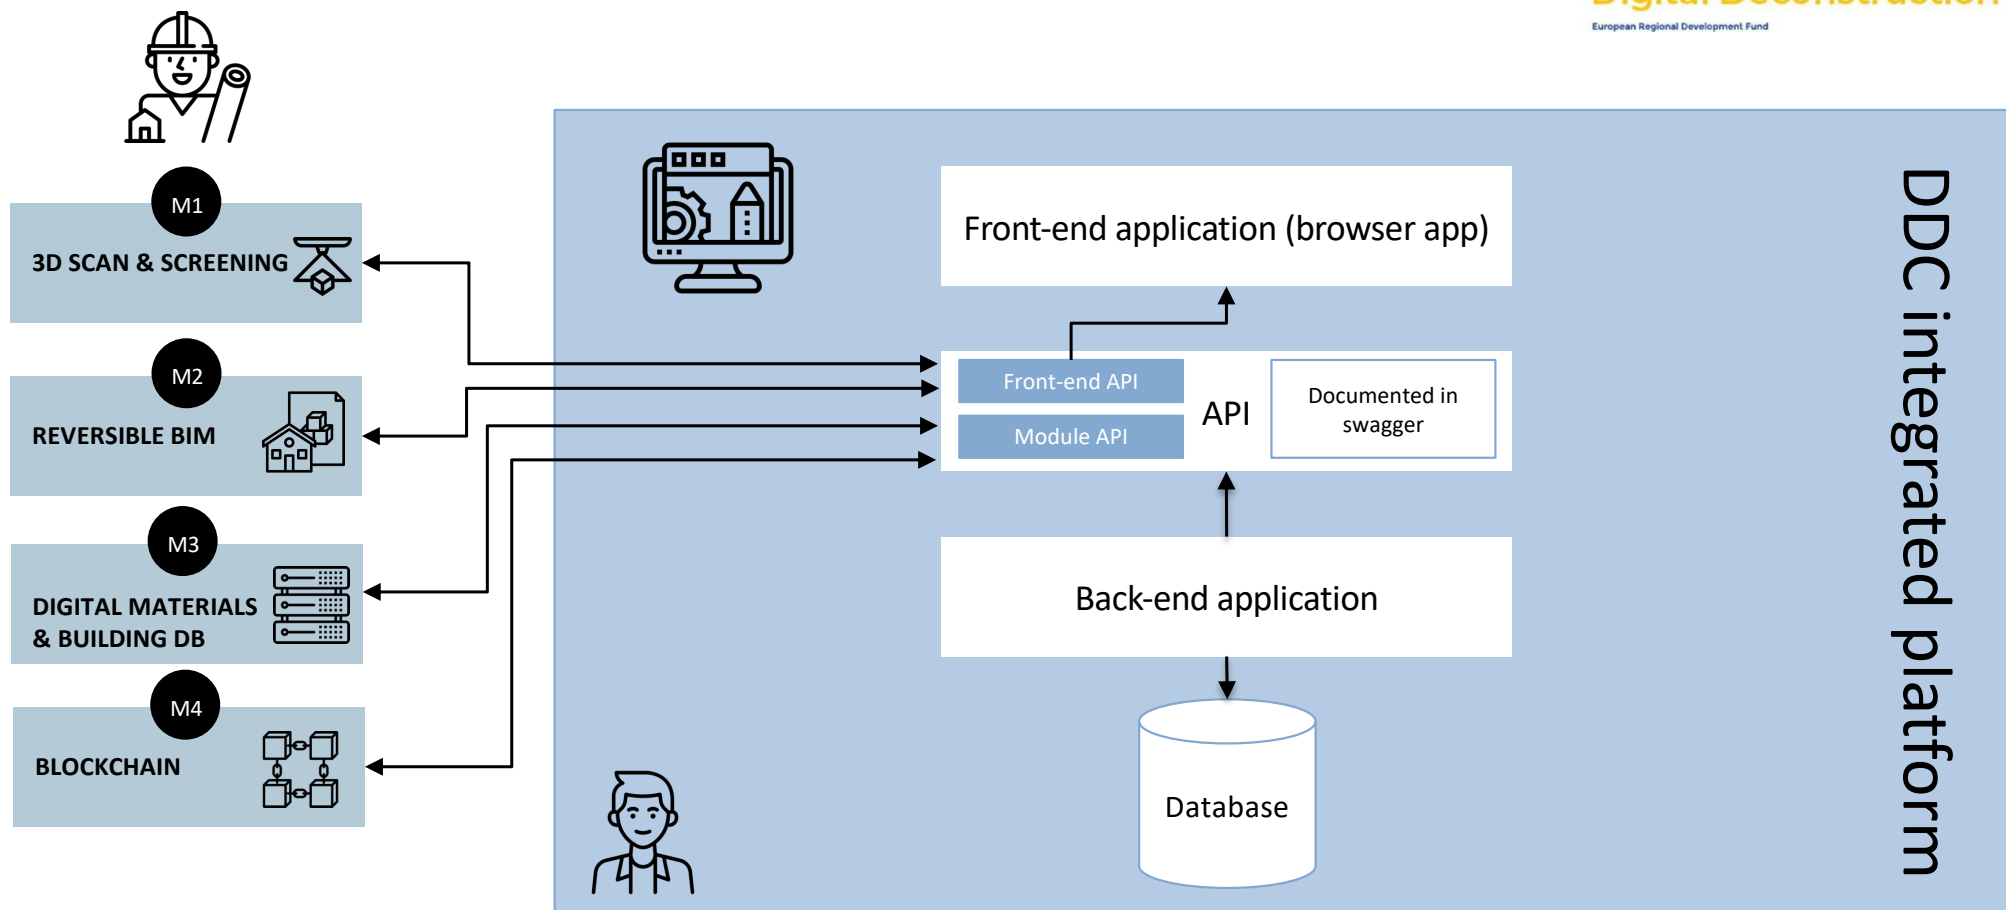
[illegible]
European Regional Development Fund

M1
3D SCAN & SCREENING

M2
REVERSIBLE BIM

M3
DIGITAL MATERIALS & BUILDING DB

M4
BLOCKCHAIN

Front-end application (browser app)

Front-end API
Module API
API
Documented in swagger

Back-end application

Database

DDC integrated platform